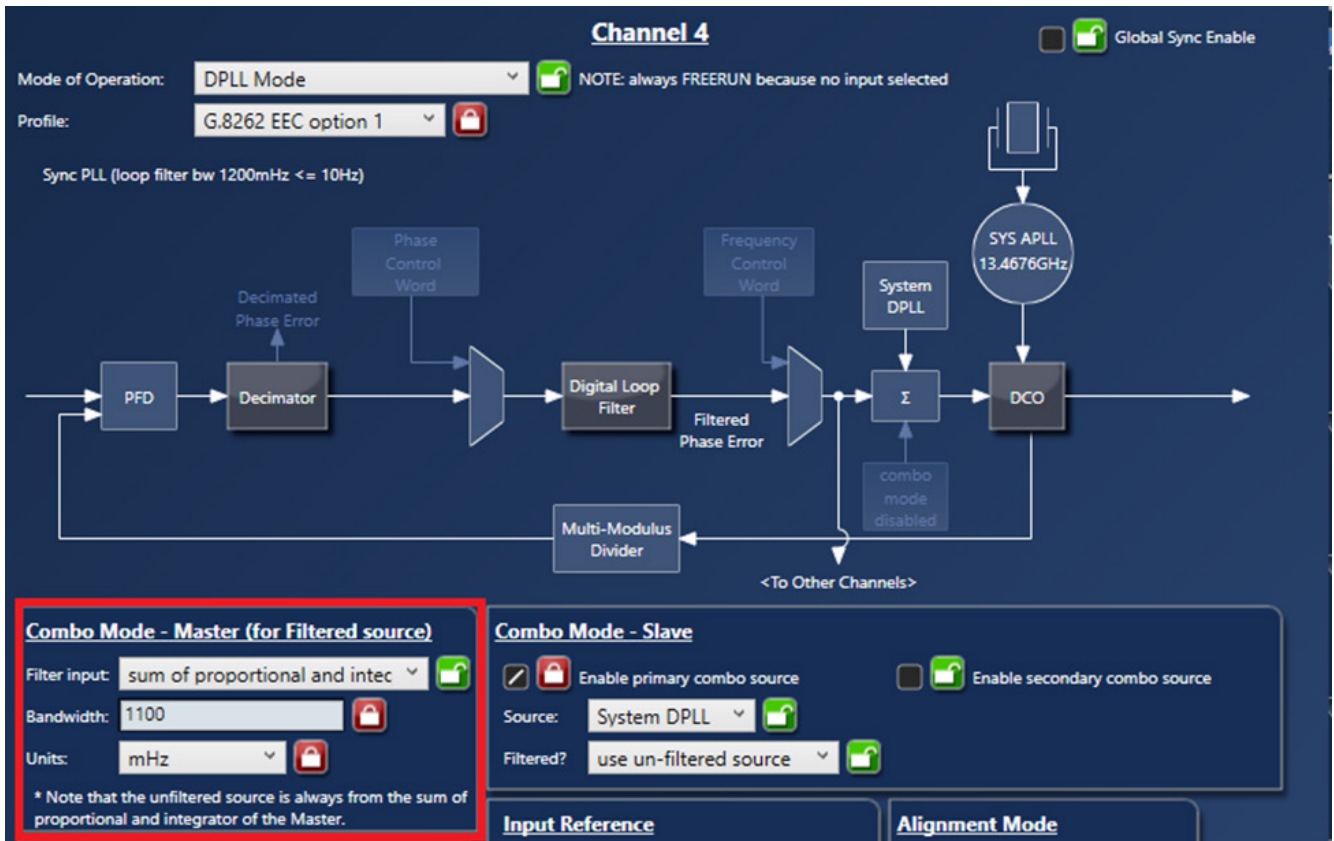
Channel 4

Global Sync Enable

Mode of Operation: DPLL Mode

NOTE: always FREERUN because no input selected

Profile: G.8262 EEC option 1

Sync PLL (loop filter bw 1200mHz <= 10Hz)

Phase Control Word

Frequency Control Word

Decimated Phase Error

SYS APLL 13.4676GHz

System DPLL

PFD

Decimator

Digital Loop Filter

Filtered Phase Error

Σ

DCO

combo mode disabled

Multi-Modulus Divider

<To Other Channels>

Combo Mode - Master (for Filtered source)

Filter input: sum of proportional and intec

Bandwidth: 1100

Units: mHz

* Note that the unfiltered source is always from the sum of proportional and integrator of the Master.

Combo Mode - Slave

Enable primary combo source

Enable secondary combo source

Source: System DPLL

Filtered? use un-filtered source

Input Reference

Alignment Mode